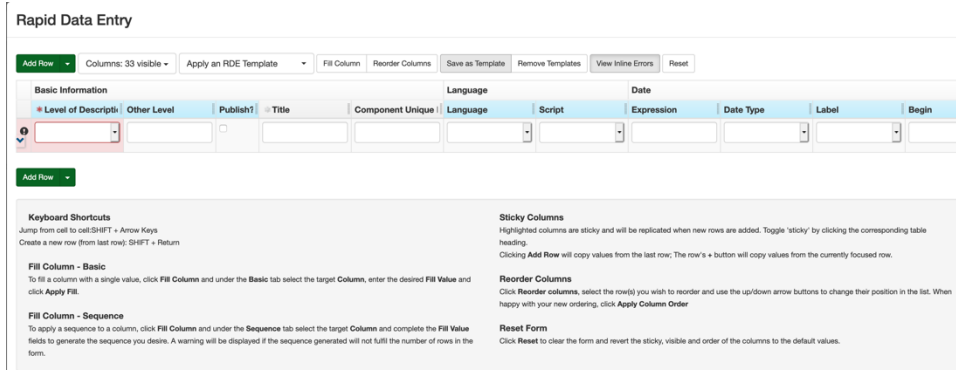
Rapid Data Entry

Add Row | Columns: 33 visible | Apply an RDE Template | Fill Column | Reorder Columns | Save as Template | Remove Templates | View Inline Errors | Reset

| Basic Information | | | | | Language | | Date | | | |
|---|---|---|---|---|---|---|---|---|---|---|
| * Level of Descripti | Other Level | Publish? | Title | Component Unique I | Language | Script | Expression | Date Type | Label | Begin |

Add Row

Keyboard Shortcuts
Jump from cell to cell:SHIFT + Arrow Keys
Create a new row (from last row): SHIFT + Return

Fill Column - Basic
To fill a column with a single value, click Fill Column and under the Basic tab select the target Column, enter the desired Fill Value and click Apply Fill.

Fill Column - Sequence
To apply a sequence to a column, click Fill Column and under the Sequence tab select the target Column and complete the Fill Value fields to generate the sequence you desire. A warning will be displayed if the sequence generated will not fulfill the number of rows in the form.

Sticky Columns
Highlighted columns are sticky and will be replicated when new rows are added. Toggle 'sticky' by clicking the corresponding table heading.
Clicking Add Row will copy values from the last row; The row's + button will copy values from the currently focused row.

Reorder Columns
Click Reorder columns, select the row(s) you wish to reorder and use the up/down arrow buttons to change their position in the list. When happy with your new ordering, click Apply Column Order

Reset Form
Click Reset to clear the form and revert the sticky, visible and order of the columns to the default values.